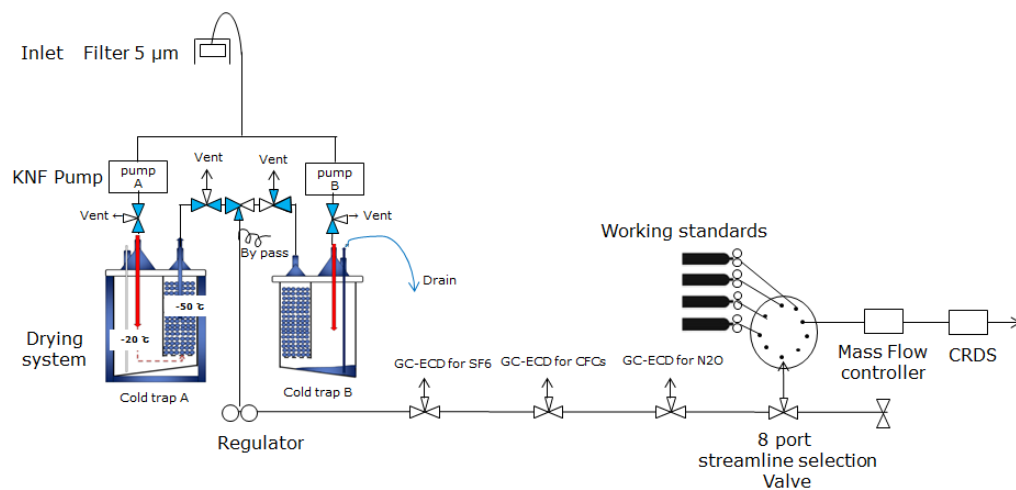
Inlet Filter 5 µm

KNF Pump

pump A

pump B

Vent

Vent

Vent

Vent

By pass

Drain

-50 ℃

-20 ℃

Drying system

Cold trap A

Cold trap B

Regulator

GC-ECD for SF6

GC-ECD for CFCs

GC-ECD for N2O

Working standards

Mass Flow controller

CRDS

8 port streamline selection Valve